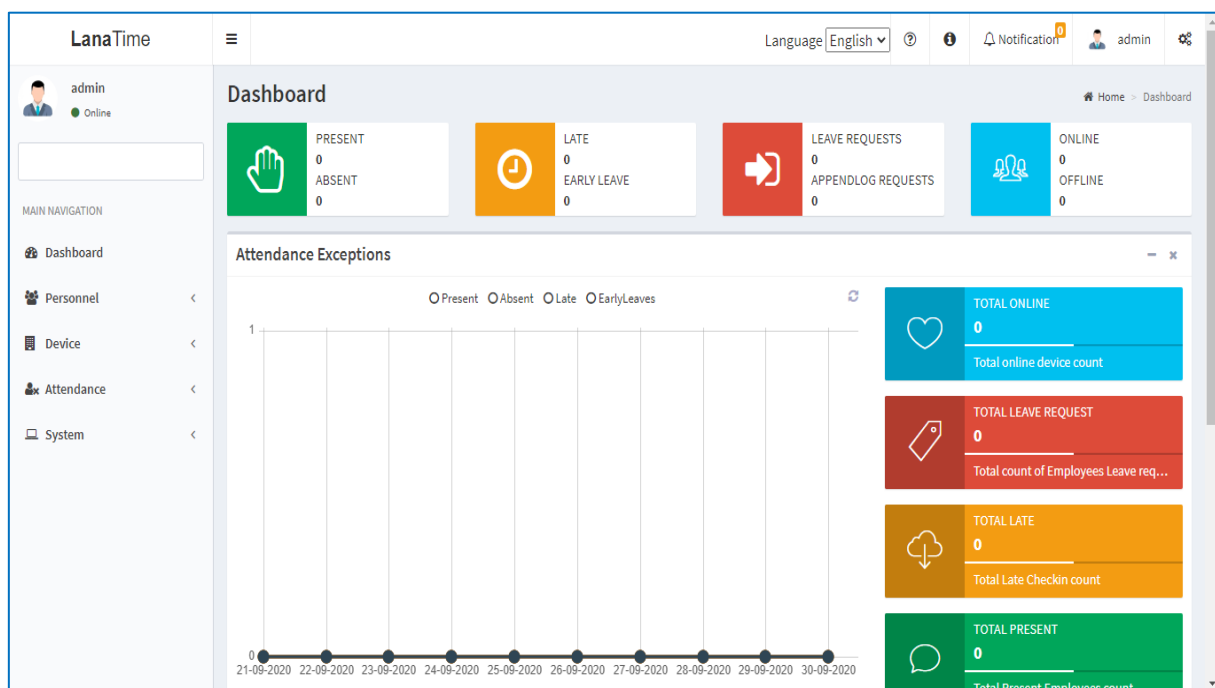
LanaTime

Language English

Notification 0

admin

admin
Online

MAIN NAVIGATION

Dashboard

Personnel

Device

Attendance

System

Dashboard

Home > Dashboard

PRESENT
0
ABSENT
0

LATE
0
EARLY LEAVE
0

LEAVE REQUESTS
0
APPENDLOG REQUESTS
0

ONLINE
0
OFFLINE
0

Attendance Exceptions

Present Absent Late EarlyLeaves

1

0

21-09-2020 22-09-2020 23-09-2020 24-09-2020 25-09-2020 26-09-2020 27-09-2020 28-09-2020 29-09-2020 30-09-2020

TOTAL ONLINE
0
Total online device count

TOTAL LEAVE REQUEST
0
Total count of Employees Leave req...

TOTAL LATE
0
Total Late Checkin count

TOTAL PRESENT
0
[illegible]